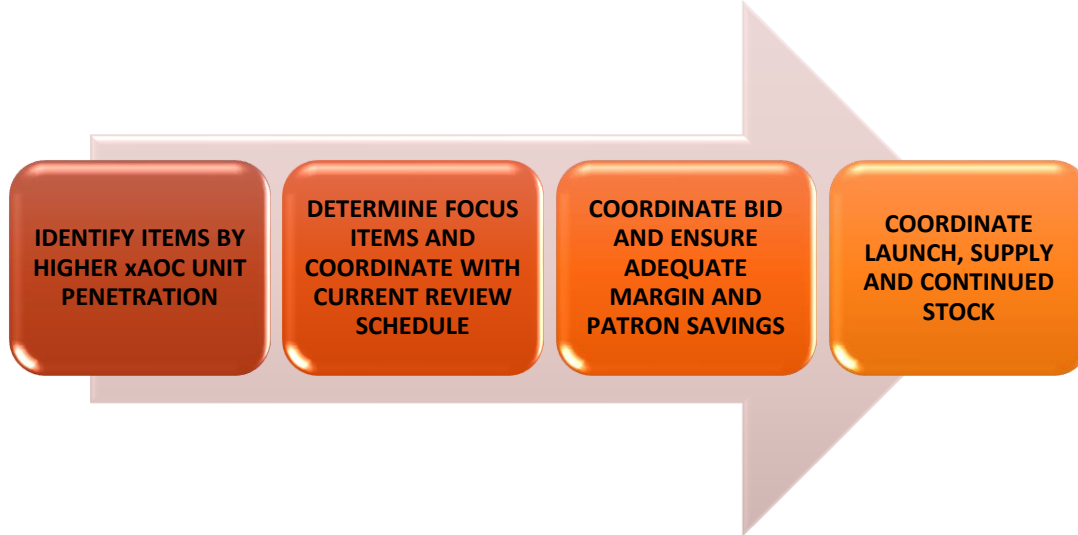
IDENTIFY ITEMS BY HIGHER xAOC UNIT PENETRATION

DETERMINE FOCUS ITEMS AND COORDINATE WITH CURRENT REVIEW SCHEDULE

COORDINATE BID AND ENSURE ADEQUATE MARGIN AND PATRON SAVINGS

COORDINATE LAUNCH, SUPPLY AND CONTINUED STOCK